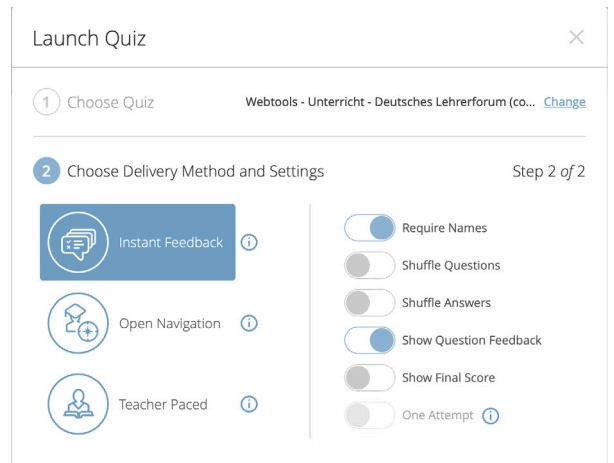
Launch Quiz

×

1 Choose Quiz

Webtools - Unterricht - Deutsches Lehrerforum (co... Change

2 Choose Delivery Method and Settings

Step 2 of 2

Instant Feedback

Open Navigation

Teacher Paced

Require Names

Shuffle Questions

Shuffle Answers

Show Question Feedback

Show Final Score

One Attempt